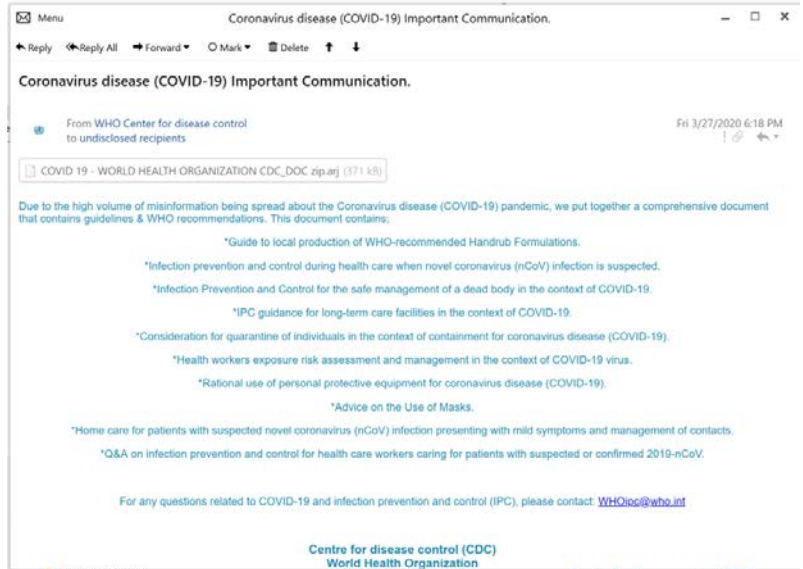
Menu

Coronavirus disease (COVID-19) Important Communication.

Reply Reply All Forward Mark Delete

Coronavirus disease (COVID-19) Important Communication.

From WHO Center for disease control
to undisclosed recipients

Fri 3/27/2020 6:18 PM

COVID 19 - WORLD HEALTH ORGANIZATION CDC_DOC zip.arj (371 kB)

Due to the high volume of misinformation being spread about the Coronavirus disease (COVID-19) pandemic, we put together a comprehensive document that contains guidelines & WHO recommendations. This document contains;

*Guide to local production of WHO-recommended Handrub Formulations.

*Infection prevention and control during health care when novel coronavirus (nCoV) infection is suspected.

*Infection Prevention and Control for the safe management of a dead body in the context of COVID-19.

*IPC guidance for long-term care facilities in the context of COVID-19.

*Consideration for quarantine of individuals in the context of containment for coronavirus disease (COVID-19).

*Health workers exposure risk assessment and management in the context of COVID-19 virus.

*Rational use of personal protective equipment for coronavirus disease (COVID-19).

*Advice on the Use of Masks.

*Home care for patients with suspected novel coronavirus (nCoV) infection presenting with mild symptoms and management of contacts.

*Q&A on infection prevention and control for health care workers caring for patients with suspected or confirmed 2019-nCoV.

For any questions related to COVID-19 and infection prevention and control (IPC), please contact: WHOipc@who.int

Centre for disease control (CDC)
World Health Organization